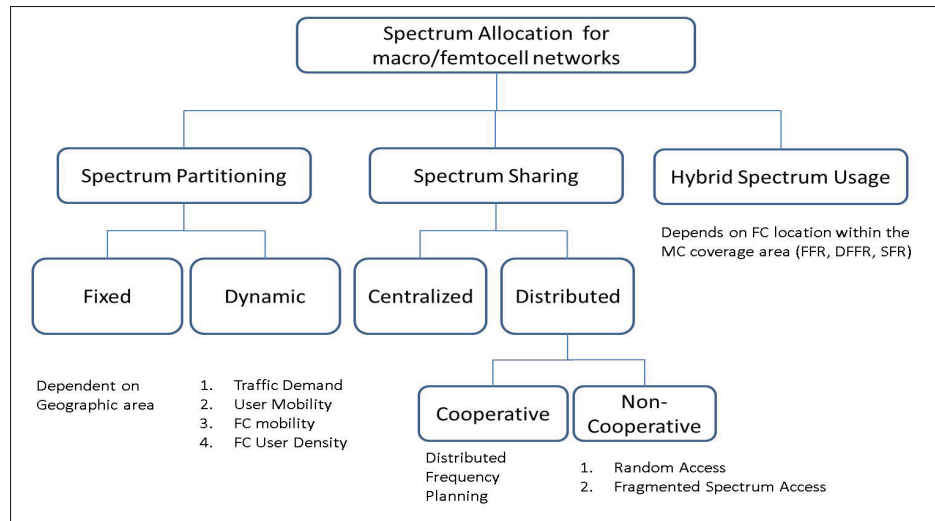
Spectrum Allocation for macro/femtocell networks

Spectrum Partitioning

Spectrum Sharing

Hybrid Spectrum Usage

Depends on FC location within the MC coverage area (FFR, DFFR, SFR)

Fixed

Dynamic

Centralized

Distributed

Dependent on Geographic area

1. Traffic Demand
2. User Mobility
3. FC mobility
4. FC User Density

Cooperative

Non-Cooperative

Distributed Frequency Planning

1. Random Access
2. Fragmented Spectrum Access